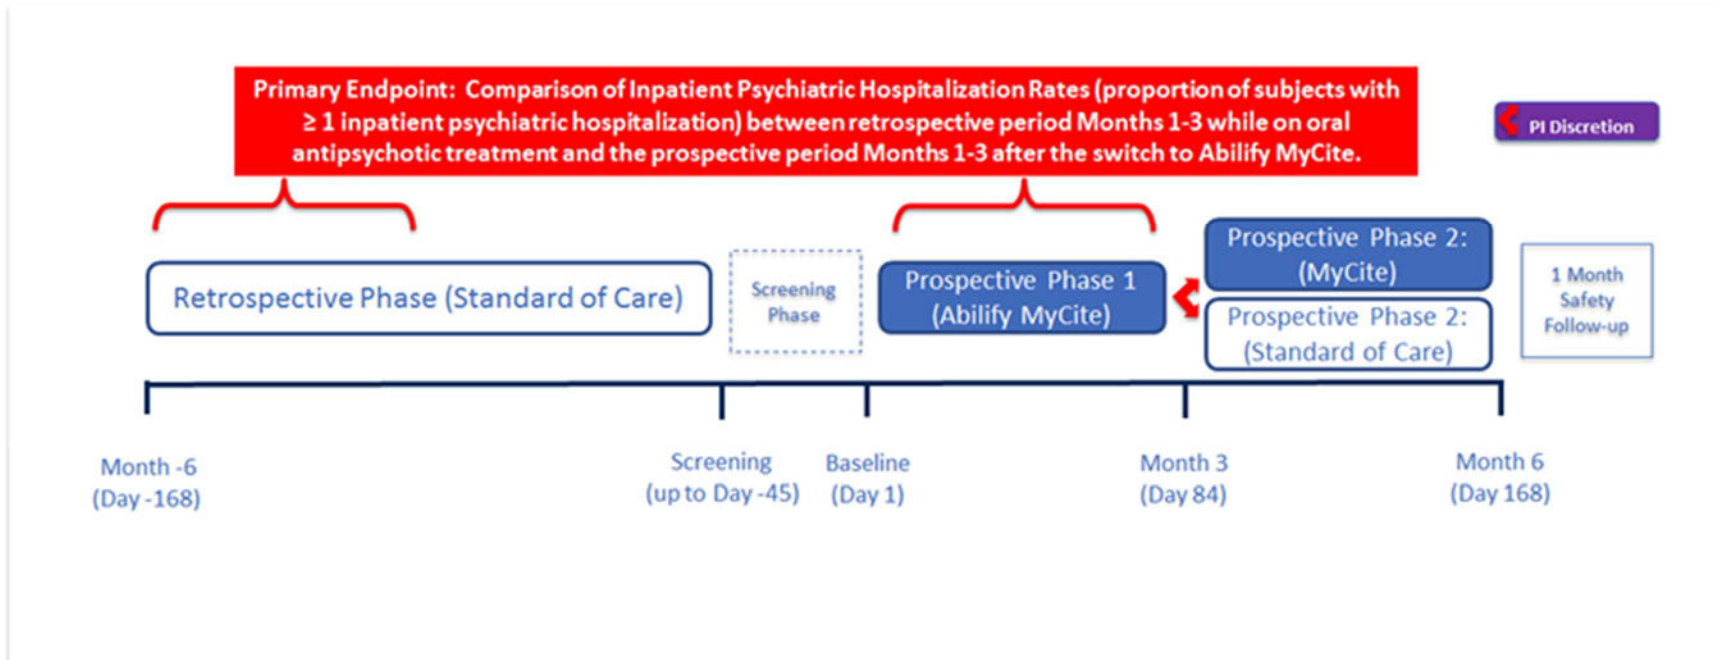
Primary Endpoint: Comparison of Inpatient Psychiatric Hospitalization Rates (proportion of subjects with ≥ 1 inpatient psychiatric hospitalization) between retrospective period Months 1-3 while on oral antipsychotic treatment and the prospective period Months 1-3 after the switch to Abilify MyCite.

PI Discretion

Retrospective Phase (Standard of Care)

Screening Phase

Prospective Phase 1 (Abilify MyCite)

Prospective Phase 2: (MyCite)

Prospective Phase 2: (Standard of Care)

1 Month Safety Follow-up

Month -6 (Day -168)

Screening (up to Day -45)

Baseline (Day 1)

Month 3 (Day 84)

Month 6 (Day 168)